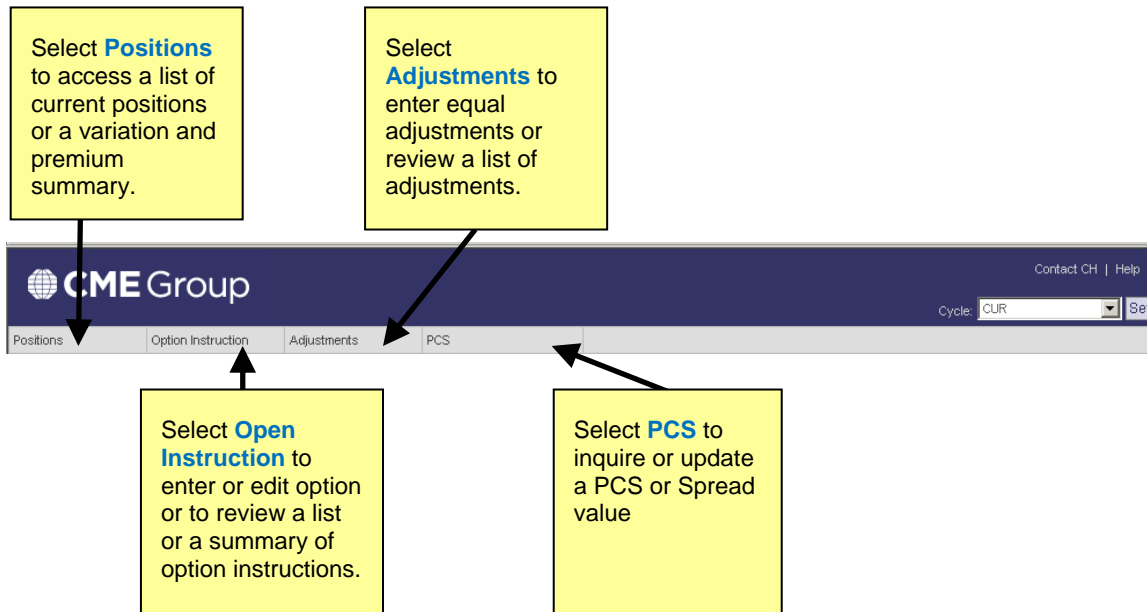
Select **Positions** to access a list of current positions or a variation and premium summary.

Select **Adjustments** to enter equal adjustments or review a list of adjustments.

CME Group

Contact CH | Help

Cycle: CUR

Se

Positions

Option Instruction

Adjustments

PCS

Select **Open Instruction** to enter or edit option or to review a list or a summary of option instructions.

Select **PCS** to inquire or update a PCS or Spread value